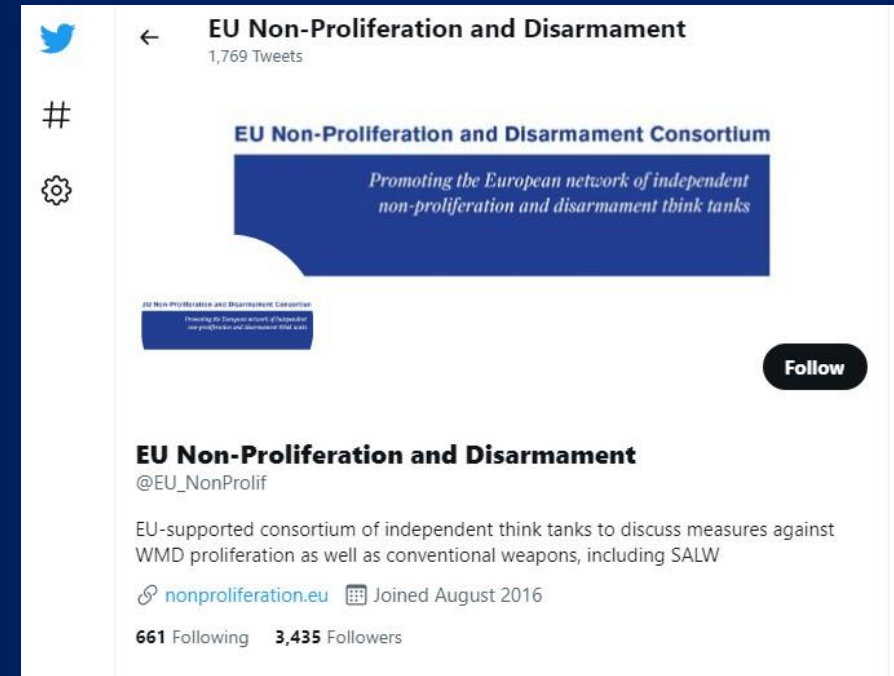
#

EU Non-Proliferation and Disarmament
1,769 Tweets

EU Non-Proliferation and Disarmament Consortium

Promoting the European network of independent non-proliferation and disarmament think tanks

EU Non-Proliferation and Disarmament Consortium

Promoting the European network of independent non-proliferation and disarmament think tanks

Follow

EU Non-Proliferation and Disarmament
@EU_NonProlif

EU-supported consortium of independent think tanks to discuss measures against WMD proliferation as well as conventional weapons, including SALW

nonproliferation.eu Joined August 2016

661 Following 3,435 Followers